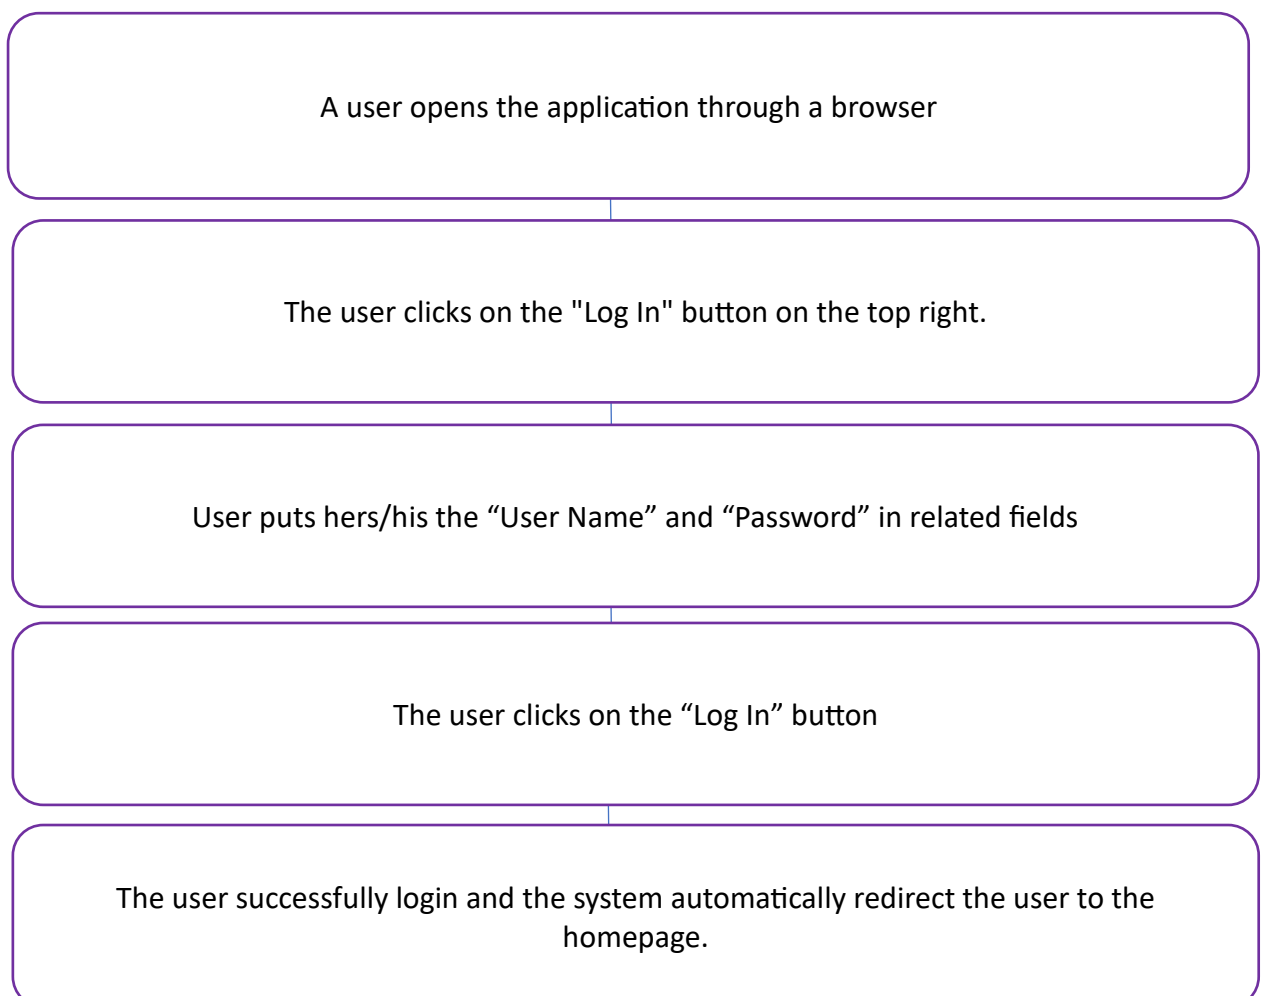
A user opens the application through a browser

The user clicks on the "Log In" button on the top right.

User puts hers/his the “User Name” and “Password” in related fields

The user clicks on the “Log In” button

The user successfully login and the system automatically redirect the user to the homepage.